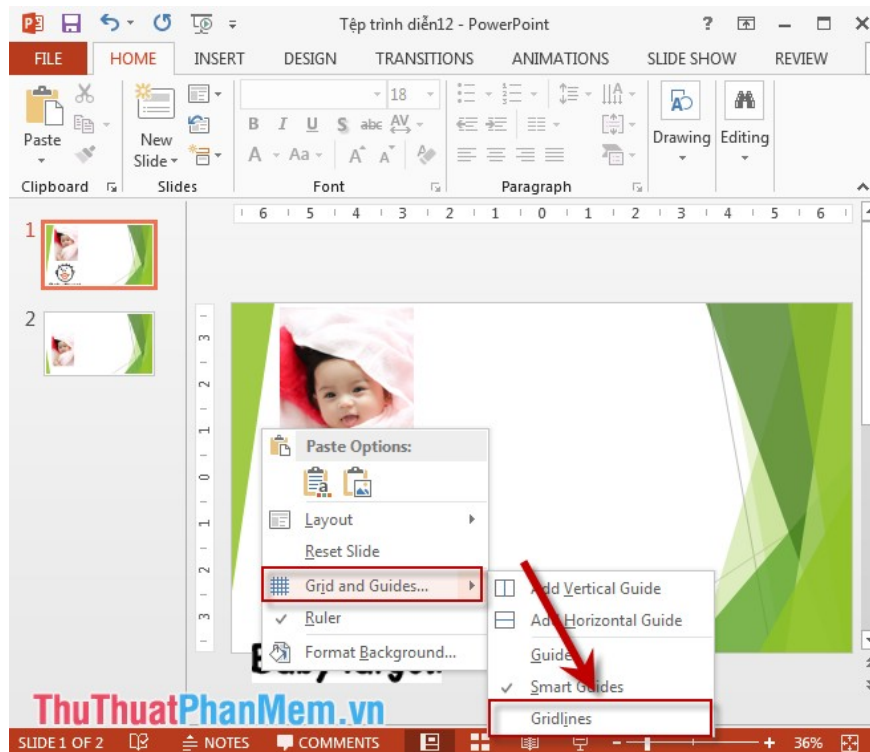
Tệp trình diễn12 - PowerPoint

? – ✕

FILE HOME INSERT DESIGN TRANSITIONS ANIMATIONS SLIDE SHOW REVIEW

Paste

New Slide

18

B I U S abc AV

A Aa A A

Drawing Editing

Clipboard Slides Font Paragraph

6 5 4 3 2 1 0 1 2 3 4 5 6

1

2

3 2 1 0 1 2 3

Paste Options:

Layout

Reset Slide

Grid and Guides...

Ruler

Format Background...

Add Vertical Guide

Add Horizontal Guide

Guides

Smart Guides

Gridlines

ThuThuatPhanMem.vn

SLIDE 1 OF 2 NOTES COMMENTS 36%